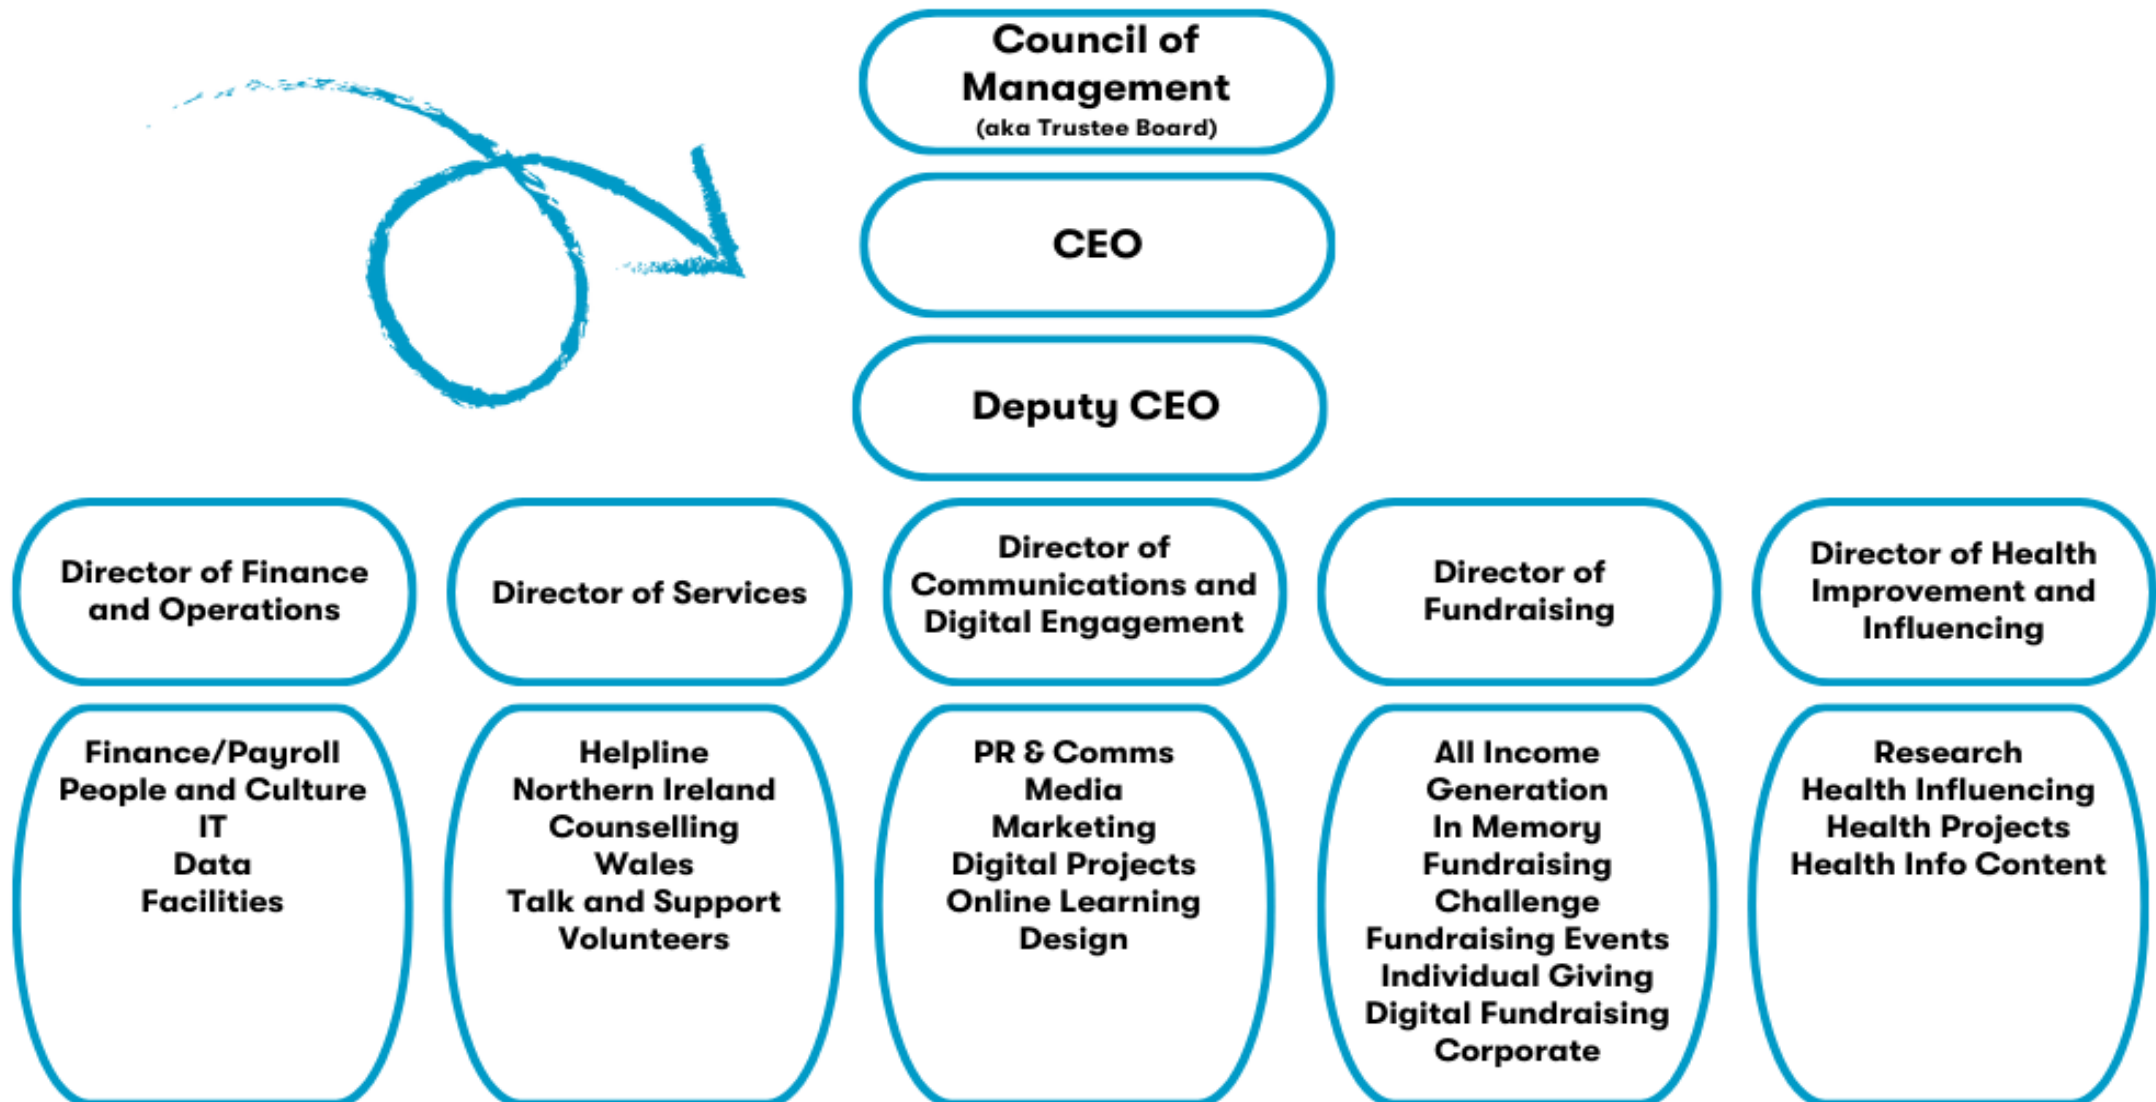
Council of Management
(aka Trustee Board)

CEO

Deputy CEO

Director of Finance and Operations

Director of Services

Director of Communications and Digital Engagement

Director of Fundraising

Director of Health Improvement and Influencing

Finance/Payroll
People and Culture
IT
Data
Facilities

Helpline
Northern Ireland
Counselling
Wales
Talk and Support
Volunteers

PR & Comms
Media
Marketing
Digital Projects
Online Learning
Design

All Income Generation
In Memory
Fundraising
Challenge
Fundraising Events
Individual Giving
Digital Fundraising
Corporate

Research
Health Influencing
Health Projects
Health Info Content